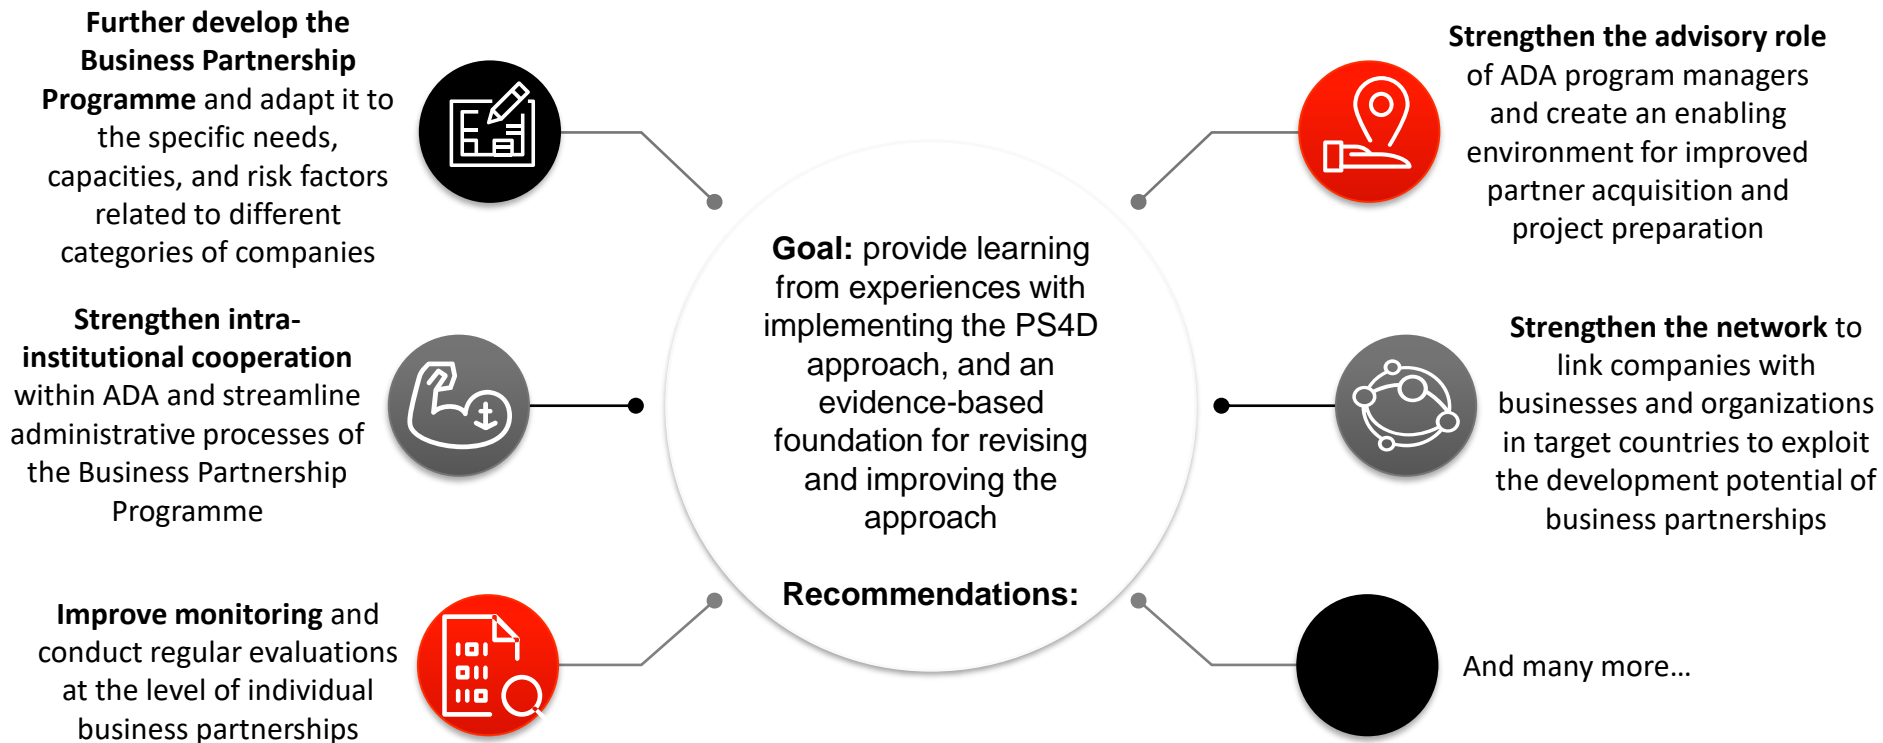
**Further develop the Business Partnership Programme** and adapt it to the specific needs, capacities, and risk factors related to different categories of companies

**Strengthen intra-institutional cooperation** within ADA and streamline administrative processes of the Business Partnership Programme

**Improve monitoring** and conduct regular evaluations at the level of individual business partnerships

**Goal:** provide learning from experiences with implementing the PS4D approach, and an evidence-based foundation for revising and improving the approach

**Recommendations:**

**Strengthen the advisory role** of ADA program managers and create an enabling environment for improved partner acquisition and project preparation

**Strengthen the network** to link companies with businesses and organizations in target countries to exploit the development potential of business partnerships

And many more…